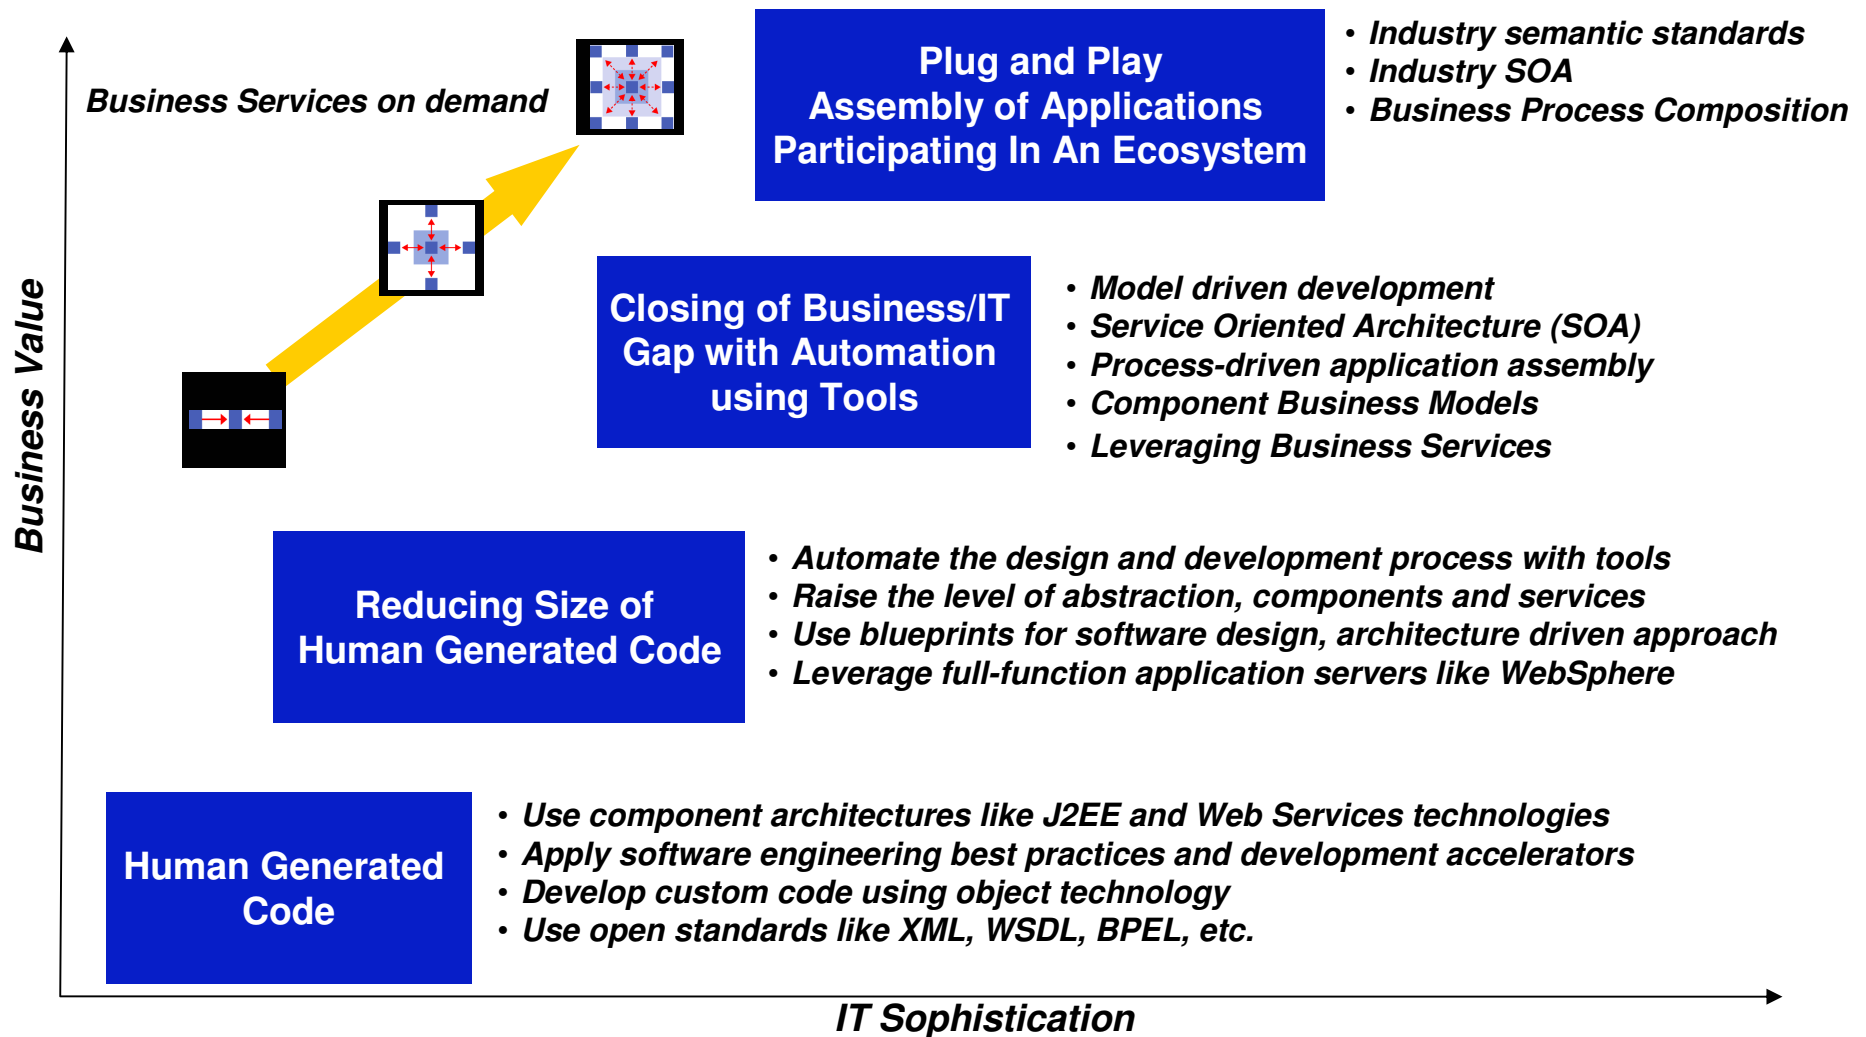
Business Services on demand

Plug and Play
Assembly of Applications
Participating In An Ecosystem

• Industry semantic standards
• Industry SOA
• Business Process Composition

Closing of Business/IT Gap with Automation using Tools

• Model driven development
• Service Oriented Architecture (SOA)
• Process-driven application assembly
• Component Business Models
• Leveraging Business Services

Reducing Size of Human Generated Code

• Automate the design and development process with tools
• Raise the level of abstraction, components and services
• Use blueprints for software design, architecture driven approach
• Leverage full-function application servers like WebSphere

Human Generated Code

• Use component architectures like J2EE and Web Services technologies
• Apply software engineering best practices and development accelerators
• Develop custom code using object technology
• Use open standards like XML, WSDL, BPEL, etc.

Business Value

IT Sophistication